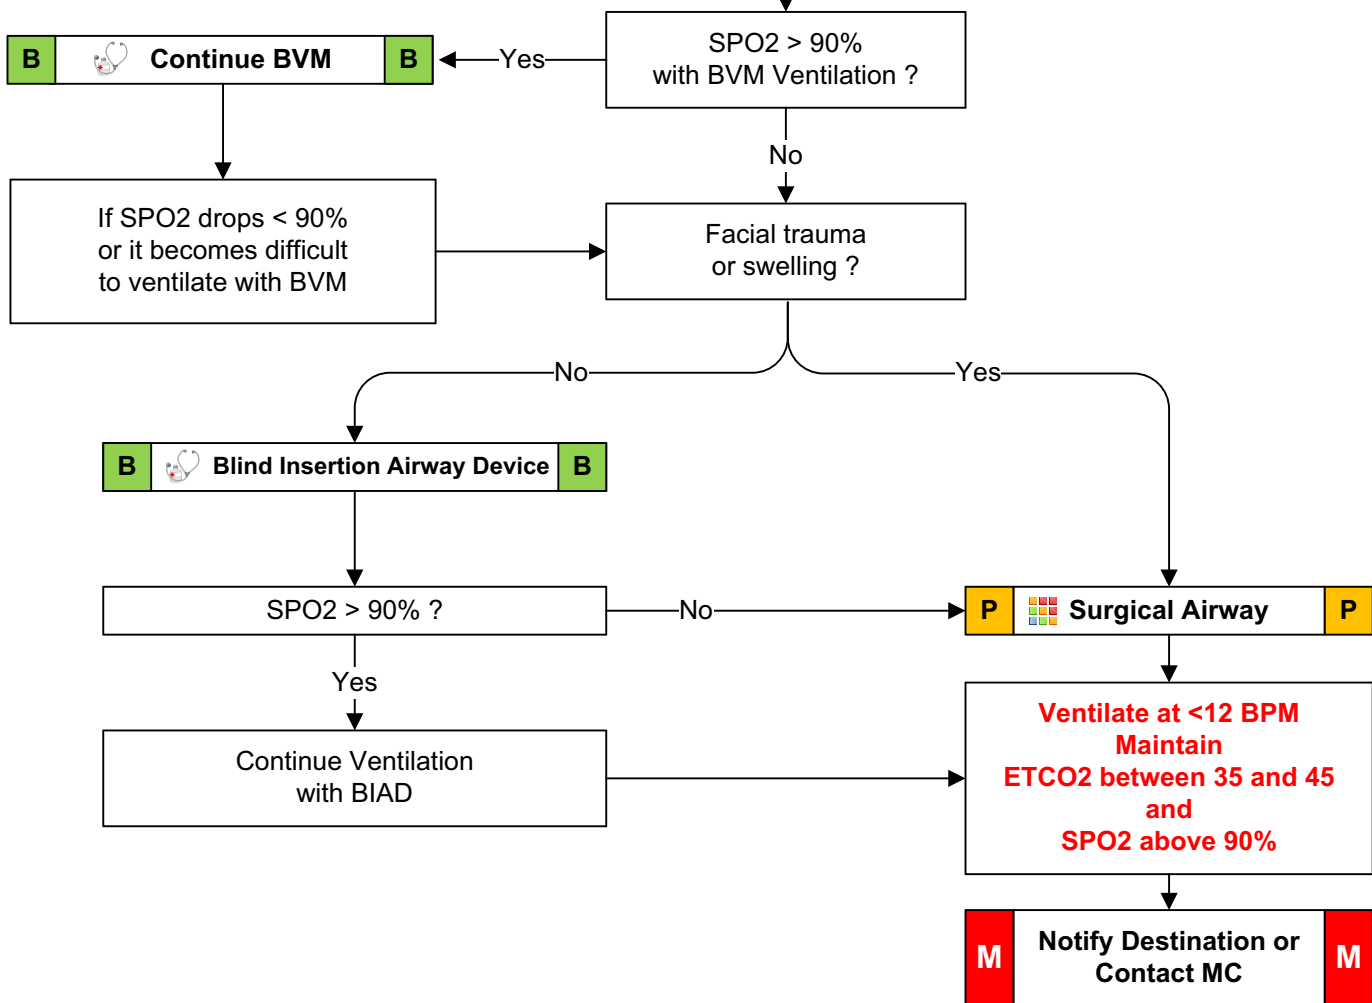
SPO2 > 90%
with BVM Ventilation ?

Yes

B Continue BVM B

No

If SPO2 drops < 90%
or it becomes difficult
to ventilate with BVM

Facial trauma
or swelling ?

No

Yes

B Blind Insertion Airway Device B

SPO2 > 90% ?

No

P Surgical Airway P

Yes

Continue Ventilation
with BIAD

Ventilate at <12 BPM
Maintain
ETCO2 between 35 and 45
and
SPO2 above 90%

M Notify Destination or Contact MC M